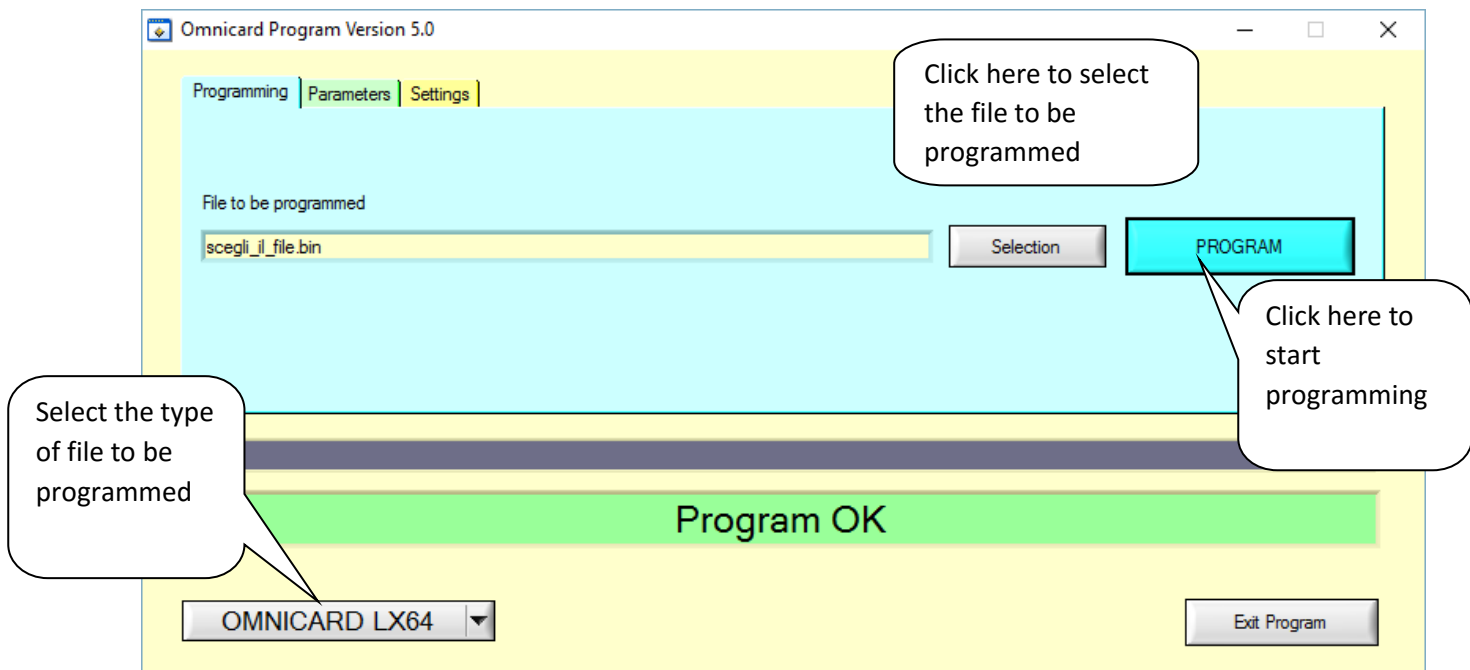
Omnicard Program Version 5.0

Programming | Parameters | Settings

Click here to select the file to be programmed

File to be programmed

scegli_il_file.bin

Selection

PROGRAM

Click here to start programming

Select the type of file to be programmed

Program OK

OMNICARD LX64

Exit Program